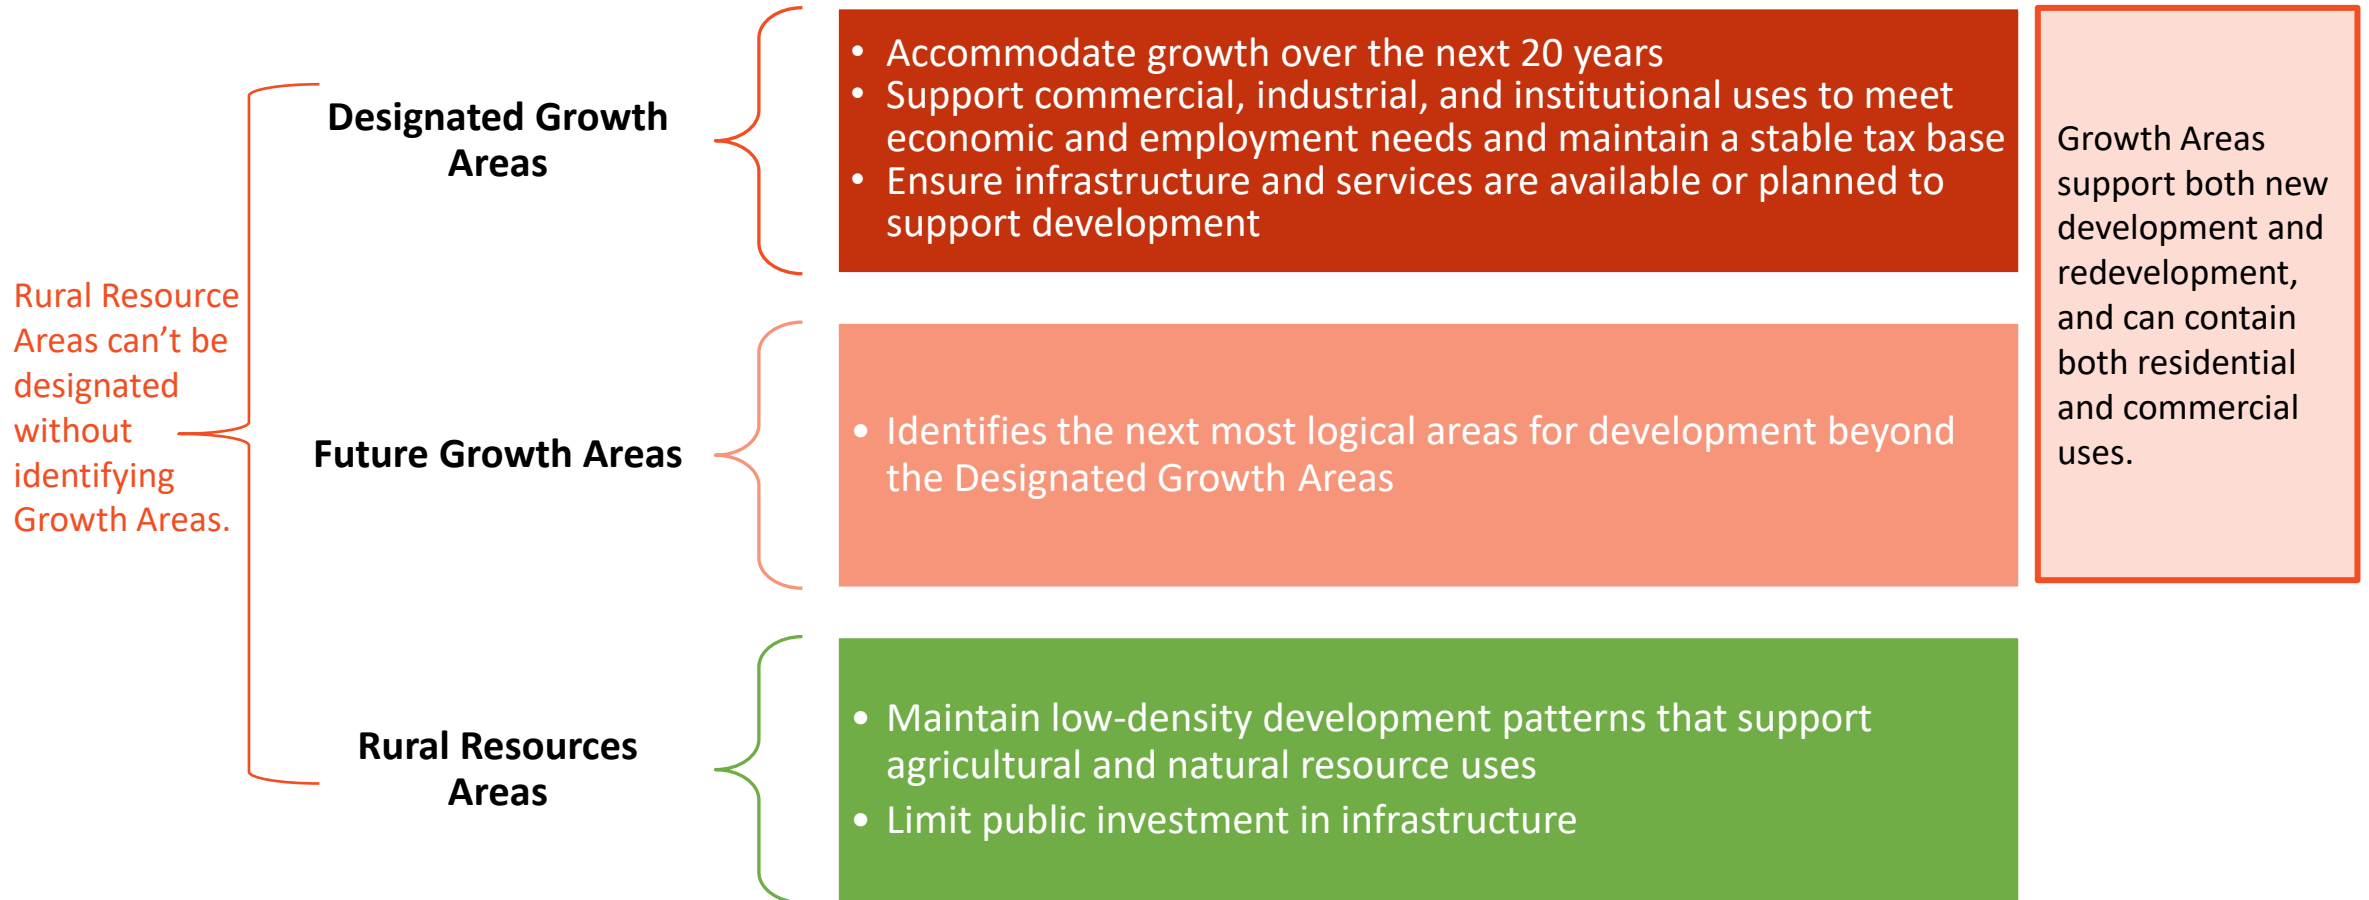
Rural Resource Areas can’t be designated without identifying Growth Areas.

Designated Growth Areas

- Accommodate growth over the next 20 years
- Support commercial, industrial, and institutional uses to meet economic and employment needs and maintain a stable tax base
- Ensure infrastructure and services are available or planned to support development

Future Growth Areas

- Identifies the next most logical areas for development beyond the Designated Growth Areas

Rural Resources Areas

- Maintain low-density development patterns that support agricultural and natural resource uses
- Limit public investment in infrastructure

Growth Areas support both new development and redevelopment, and can contain both residential and commercial uses.